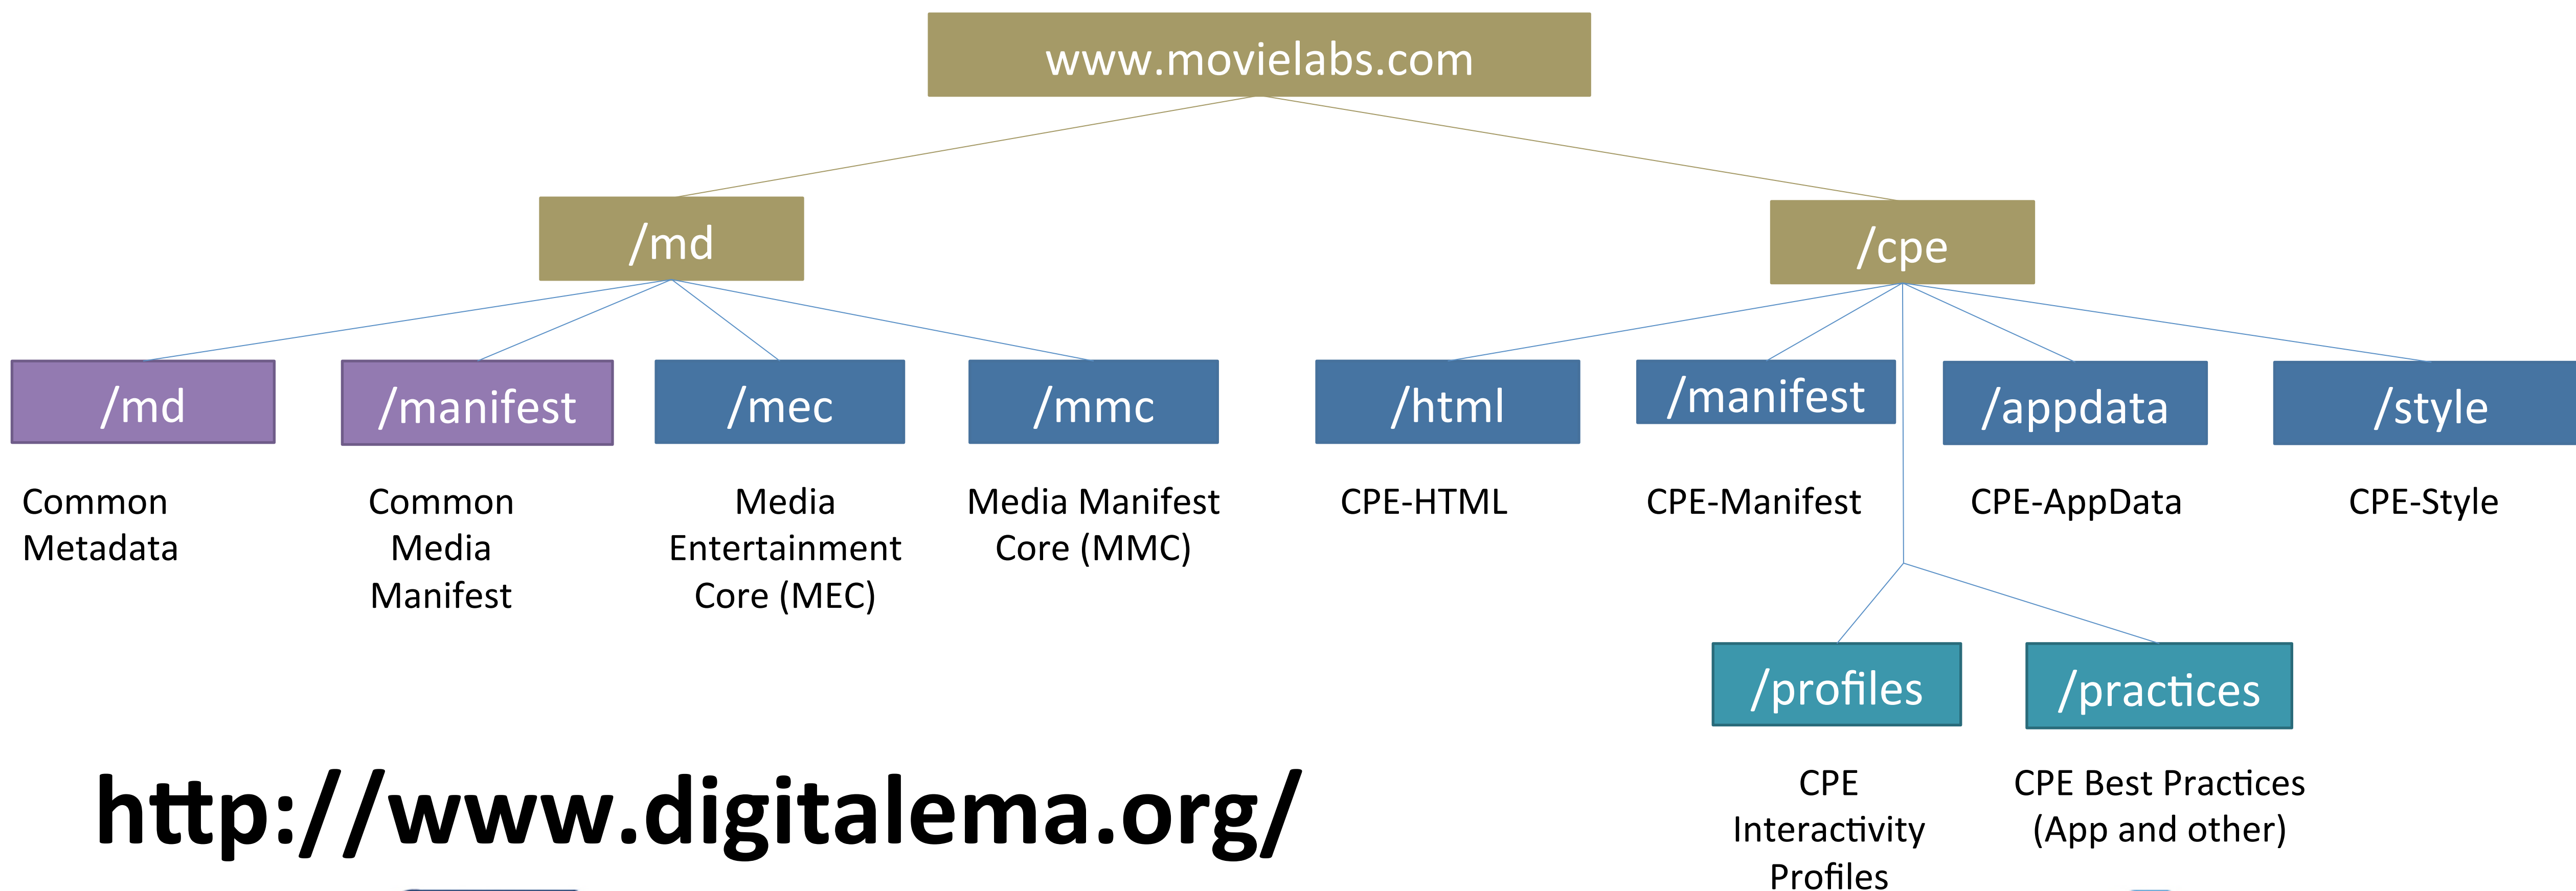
www.movielabs.com

/md

/cpe

/md

Common Metadata

/manifest

Common Media Manifest

/mec

Media Entertainment Core (MEC)

/mmc

Media Manifest Core (MMC)

/html

CPE-HTML

/manifest

CPE-Manifest

/appdata

CPE-AppData

/style

CPE-Style

/profiles

CPE Interactivity Profiles

/practices

CPE Best Practices (App and other)

http://www.digitalema.org/